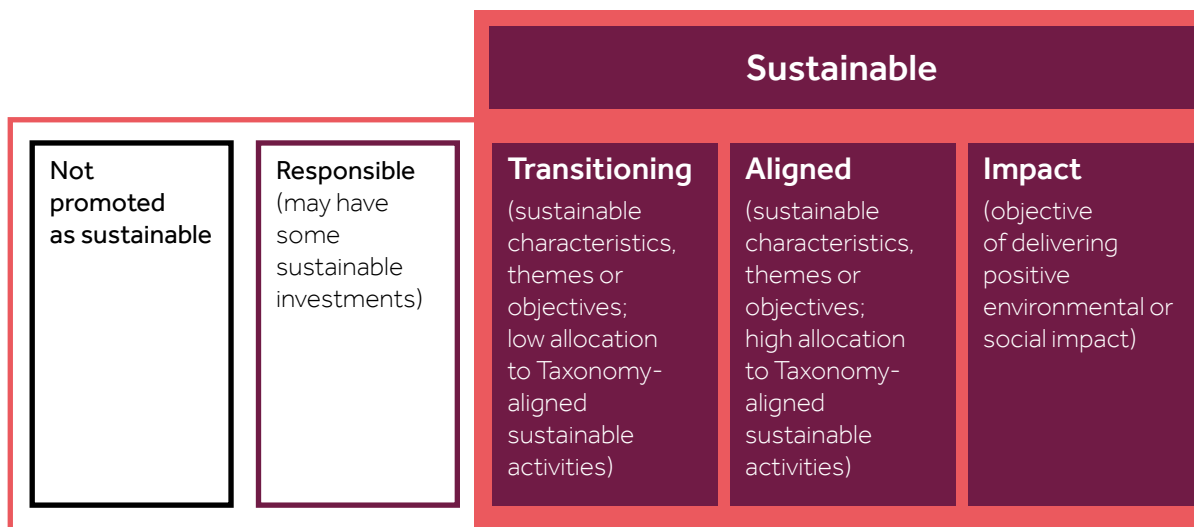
Sustainable

Not promoted as sustainable

Responsible (may have some sustainable investments)

Transitioning (sustainable characteristics, themes or objectives; low allocation to Taxonomy-aligned sustainable activities)

Aligned (sustainable characteristics, themes or objectives; high allocation to Taxonomy-aligned sustainable activities)

Impact (objective of delivering positive environmental or social impact)